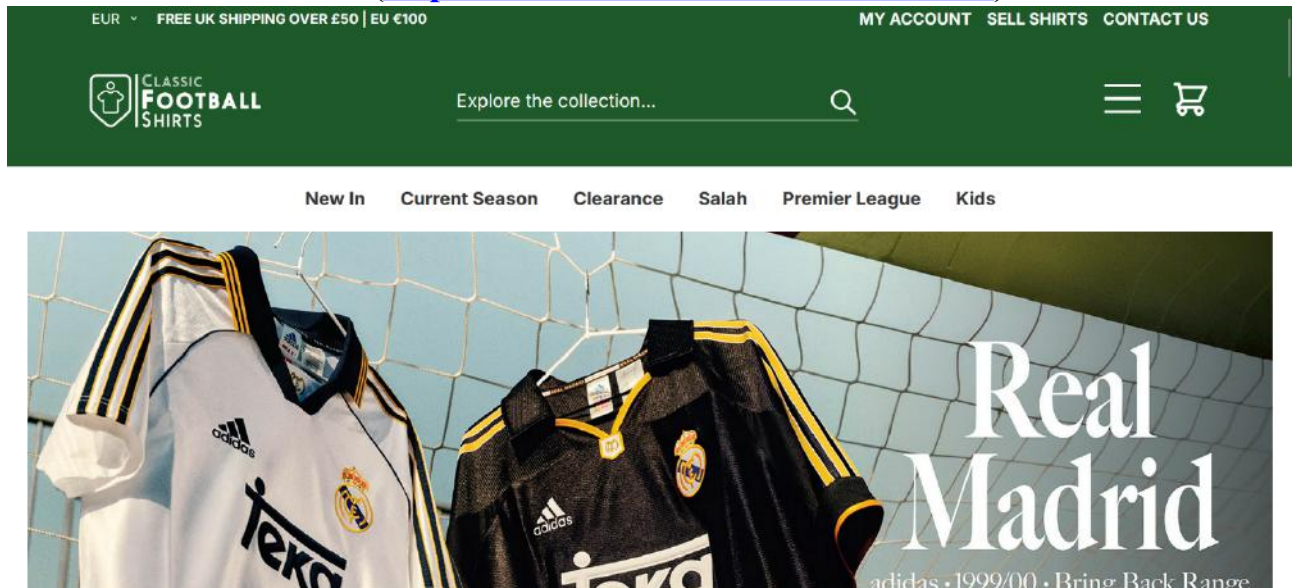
EUR FREE UK SHIPPING OVER £50 | EU €100

MY ACCOUNT SELL SHIRTS CONTACT US

CLASSIC FOOTBALL SHIRTS

Explore the collection...

New In Current Season Clearance Salah Premier League Kids

adidas

Teka

adidas

Teka

Real Madrid

adidas · 1999/00 · Bring Back Range